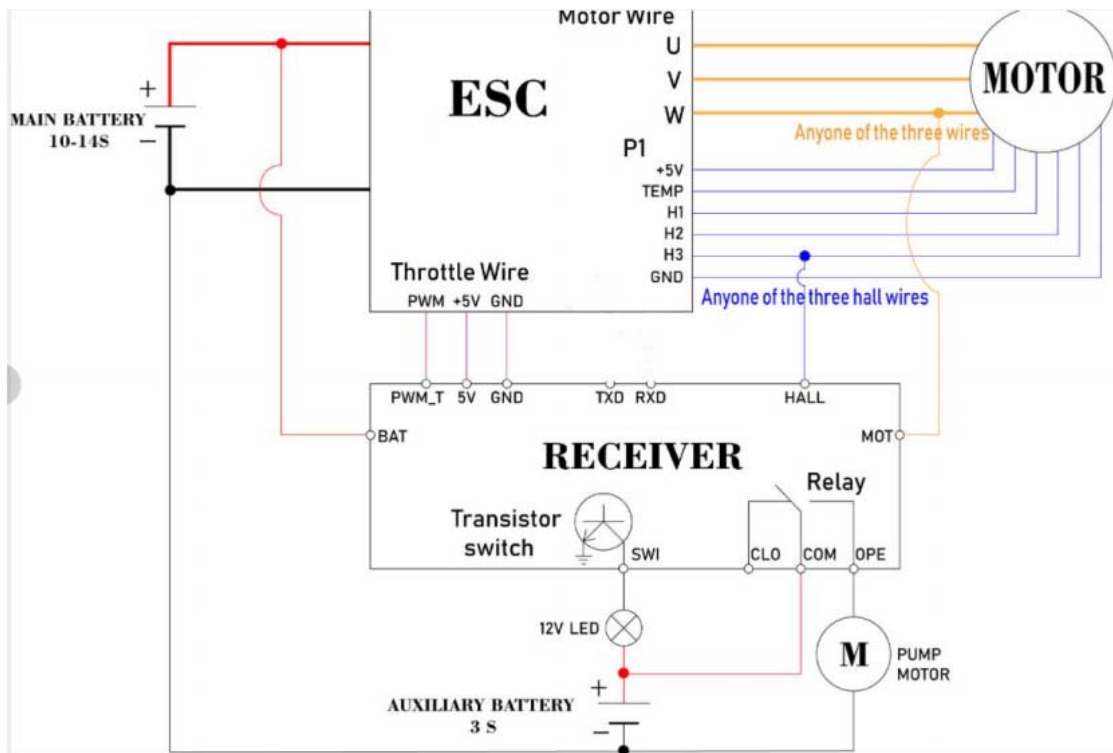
Motor Wire
U
V
W
P1
+5V
TEMP
H1
H2
H3
GND

ESC

MOTOR

Anyone of the three wires

MAIN BATTERY
10-14S
+
−

Throttle Wire
PWM +5V GND

Anyone of the three hall wires

PWM_T 5V GND TXD RXD HALL
BAT
MOT

RECEIVER

Relay
Transistor switch
SWI
CLO COM OPE

12V LED

M
PUMP MOTOR

AUXILIARY BATTERY
3 S
+
−